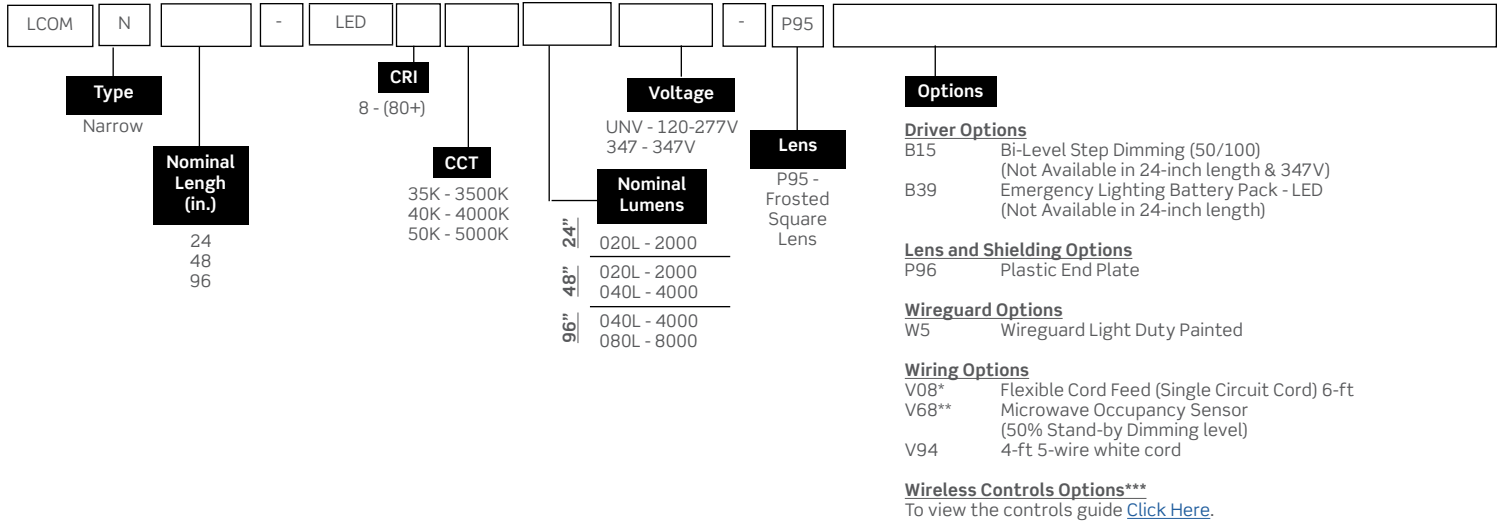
LCOM N - LED - P95

Type
Narrow

Nominal Lengh (in.)
24
48
96

CRI
8 - (80+)

CCT
35K - 3500K
40K - 4000K
50K - 5000K

Nominal Lumens
24" 020L - 2000
48" 020L - 2000
040L - 4000
96" 040L - 4000
080L - 8000

Voltage
UNV - 120-277V
347 - 347V

Lens
P95 - Frosted Square Lens

Options

Driver Options
B15 Bi-Level Step Dimming (50/100)
(Not Available in 24-inch length & 347V)
B39 Emergency Lighting Battery Pack - LED
(Not Available in 24-inch length)

Lens and Shielding Options
P96 Plastic End Plate

Wireguard Options
W5 Wireguard Light Duty Painted

Wiring Options
V08* Flexible Cord Feed (Single Circuit Cord) 6-ft
V68** Microwave Occupancy Sensor
(50% Stand-by Dimming level)
V94 4-ft 5-wire white cord

Wireless Controls Options***
To view the controls guide Click Here.